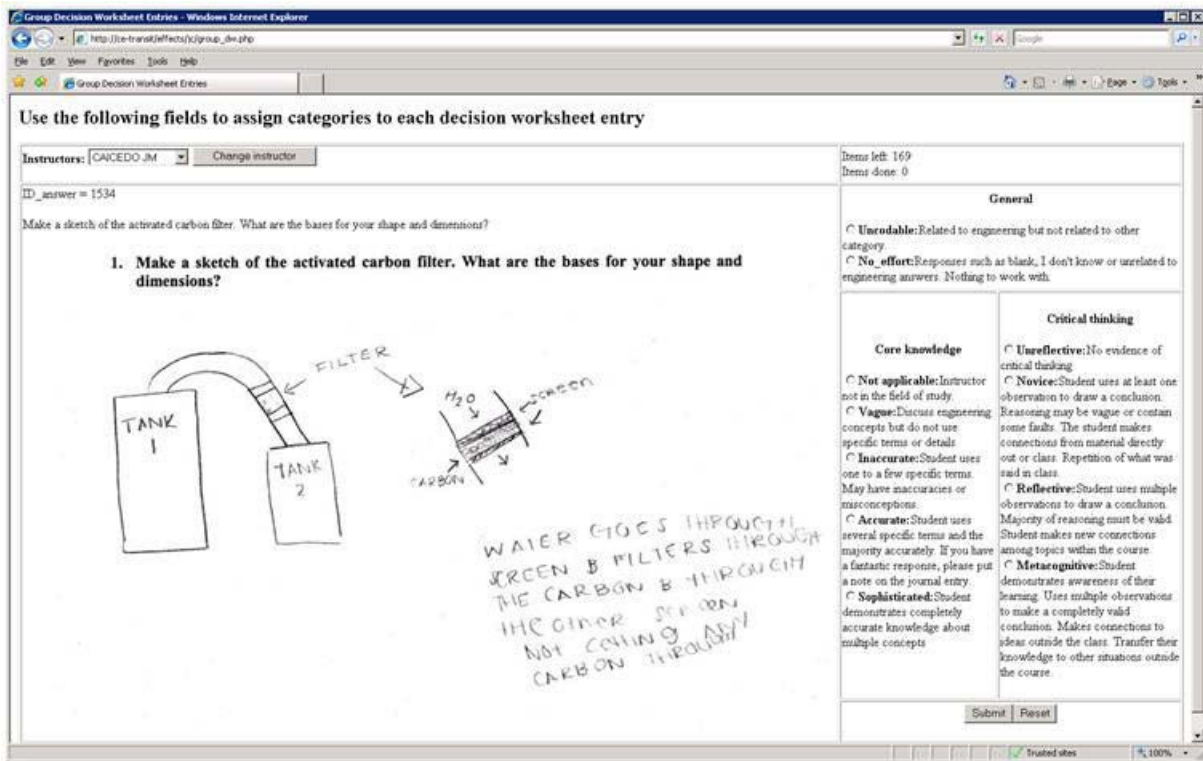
Group Decision Worksheet Entries - Windows Internet Explorer

http://ce-transit/effects/jc/group_dw.php

Google

File Edit View Favorites Tools Help

Group Decision Worksheet Entries

Page Tools

Use the following fields to assign categories to each decision worksheet entry

Instructors: CAICEDO JM Change instructor

Items left: 169
Items done: 0

ID_answer = 1534

Make a sketch of the activated carbon filter. What are the bases for your shape and dimensions?

1. Make a sketch of the activated carbon filter. What are the bases for your shape and dimensions?

FILTER

TANK 1

TANK 2

$H_2O$

SCREEN

CARBON

WATER GOES THROUGH SCREEN & FILTERS THROUGH THE CARBON & THROUGH THE OTHER SCREEN NOT LETTING ANY CARBON THROUGH

General

Uncodable: Related to engineering but not related to other category.

No_effort: Responses such as blank, I don't know or unrelated to engineering answers. Nothing to work with.

Core knowledge

Not applicable: Instructor not in the field of study.

Vague: Discuss engineering concepts but do not use specific terms or details.

Inaccurate: Student uses one to a few specific terms. May have inaccuracies or misconceptions.

Accurate: Student uses several specific terms and the majority accurately. If you have a fantastic response, please put a note on the journal entry.

Sophisticated: Student demonstrates completely accurate knowledge about multiple concepts

Critical thinking

Unreflective: No evidence of critical thinking

Novice: Student uses at least one observation to draw a conclusion. Reasoning may be vague or contain some faults. The student makes connections from material directly out of class. Repetition of what was said in class.

Reflective: Student uses multiple observations to draw a conclusion. Majority of reasoning must be valid. Student makes new connections among topics within the course.

Metacognitive: Student demonstrates awareness of their learning. Uses multiple observations to make a completely valid conclusion. Makes connections to ideas outside the class. Transfer their knowledge to other situations outside the course.

Submit Reset

Trusted sites 100%